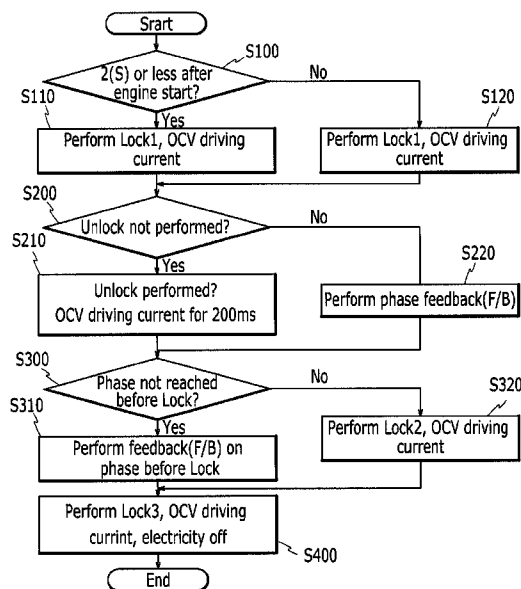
Srart

S100

2(S) or less after engine start?

No

S110

Yes

S120

Perform Lock1, OCV driving current

Perform Lock1, OCV driving current

S200

Unlock not performed?

No

S210

Yes

S220

Unlock performed? OCV driving current for 200ms

Perform phase feedback(F/B)

S300

Phase not reached before Lock?

No

S310

Yes

S320

Perform feedback(F/B) on phase before Lock

Perform Lock2, OCV driving current

Perform Lock3, OCV driving currint, electricity off

S400

End